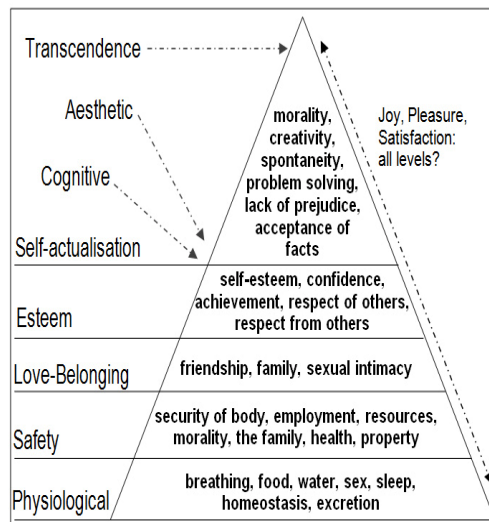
Transcendence

Aesthetic

Cognitive

Self-actualisation

morality, creativity, spontaneity, problem solving, lack of prejudice, acceptance of facts

Joy, Pleasure, Satisfaction: all levels?

Esteem

self-esteem, confidence, achievement, respect of others, respect from others

Love-Belonging

friendship, family, sexual intimacy

Safety

security of body, employment, resources, morality, the family, health, property

Physiological

breathing, food, water, sex, sleep, homeostasis, excretion